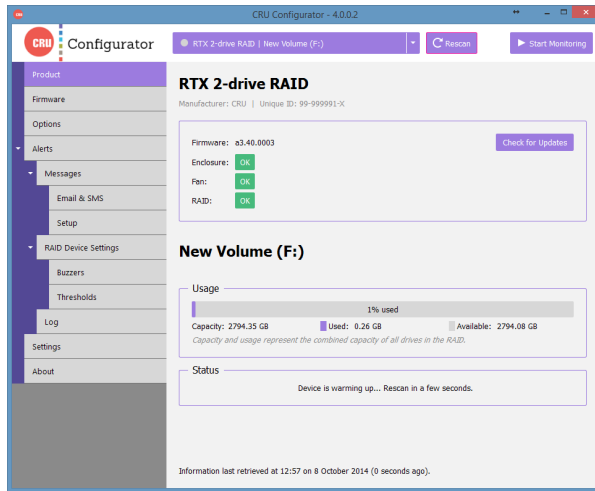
CRU Configurator - 4.0.0.2

CRU Configurator

RTX 2-drive RAID | New Volume (F:)

Rescan

Start Monitoring

Product
Firmware
Options
Alerts
Messages
Email & SMS
Setup
RAID Device Settings
Buzzers
Thresholds
Log
Settings
About

RTX 2-drive RAID

Manufacturer: CRU | Unique ID: 99-999991-X

Firmware: a3.40.0003

Check for Updates

Enclosure: OK

Fan: OK

RAID: OK

New Volume (F:)

Usage

1% used

Capacity: 2794.35 GB Used: 0.26 GB Available: 2794.08 GB

Capacity and usage represent the combined capacity of all drives in the RAID.

Status

Device is warming up... Rescan in a few seconds.

Information last retrieved at 12:57 on 8 October 2014 (0 seconds ago).